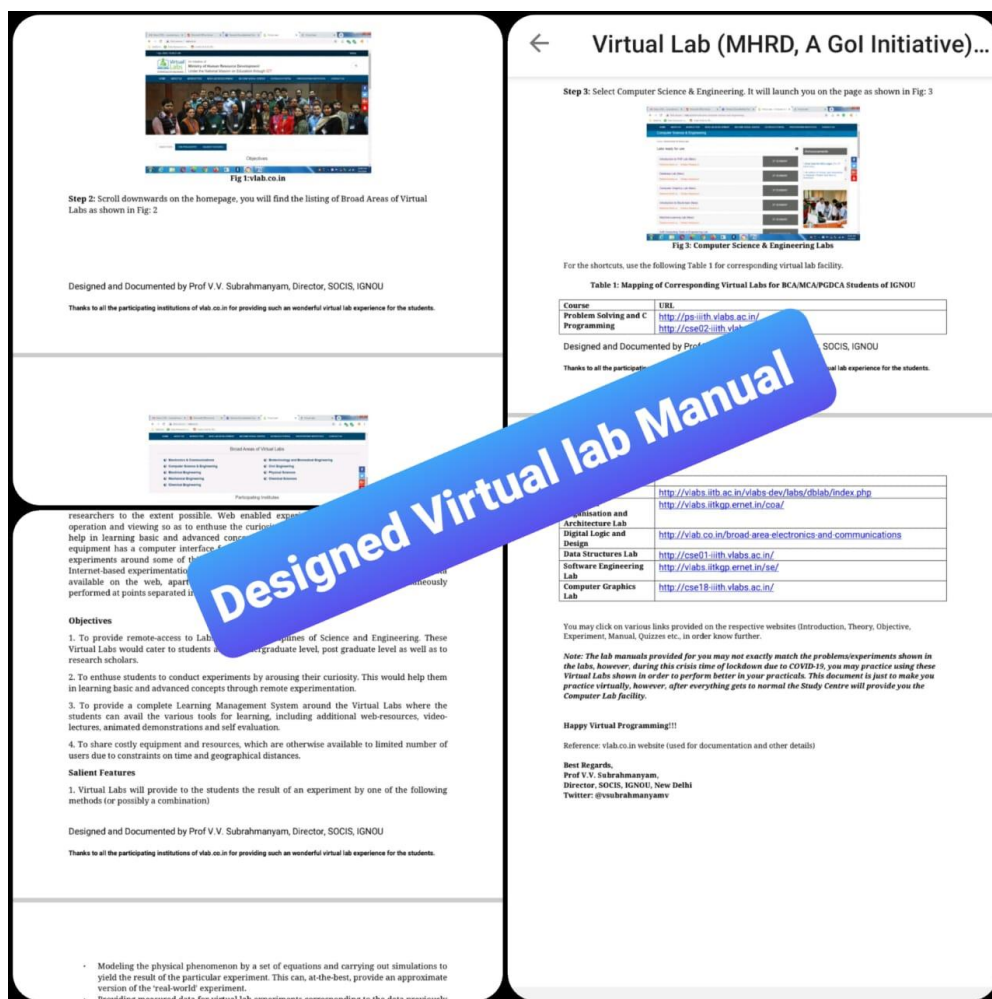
Fig 1:vlab.co.in

Step 2: Scroll downwards on the homepage, you will find the listing of Broad Areas of Virtual Labs as shown in Fig: 2

Designed and Documented by Prof V.V. Subrahmanyam, Director, SOCIS, IGNOU

Thanks to all the participating institutions of vlab.co.in for providing such an wonderful virtual lab experience for the students.

Broad Areas of Virtual Labs

Participating Institutes

researchers to the extent possible. Web enabled experi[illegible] operation and viewing so as to enthuse the curiosi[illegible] help in learning basic and advanced conc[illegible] equipment has a computer interface f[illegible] experiments around some of th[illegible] Internet-based experimentatio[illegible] available on the web, apart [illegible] performed at points separated i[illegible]

Objectives

1. To provide remote-access to Lab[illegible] of Science and Engineering. These Virtual Labs would cater to students a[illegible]ergraduate level, post graduate level as well as to research scholars.

2. To enthuse students to conduct experiments by arousing their curiosity. This would help them in learning basic and advanced concepts through remote experimentation.

3. To provide a complete Learning Management System around the Virtual Labs where the students can avail the various tools for learning, including additional web-resources, video-lectures, animated demonstrations and self evaluation.

4. To share costly equipment and resources, which are otherwise available to limited number of users due to constraints on time and geographical distances.

Salient Features

1. Virtual Labs will provide to the students the result of an experiment by one of the following methods (or possibly a combination)

Designed and Documented by Prof V.V. Subrahmanyam, Director, SOCIS, IGNOU

Thanks to all the participating institutions of vlab.co.in for providing such an wonderful virtual lab experience for the students.

• Modeling the physical phenomenon by a set of equations and carrying out simulations to yield the result of the particular experiment. This can, at-the-best, provide an approximate version of the 'real-world' experiment.

Virtual Lab (MHRD, A GoI Initiative)...

Step 3: Select Computer Science & Engineering. It will launch you on the page as shown in Fig: 3

Fig 3: Computer Science & Engineering Labs

For the shortcuts, use the following Table 1 for corresponding virtual lab facility.

Table 1: Mapping of Corresponding Virtual Labs for BCA/MCA/PGDCA Students of IGNOU

| Course | URL |
|---|---|
| Problem Solving and C Programming | http://ps-iiith.vlabs.ac.in/ http://cse02-iiith.vlab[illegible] |

Designed and Documented by Prof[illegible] SOCIS, IGNOU

Thanks to all the participati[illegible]ual lab experience for the students.

Designed Virtual lab Manual

| | |
|---|---|
| | http://vlabs.iitb.ac.in/vlabs-dev/labs/dblab/index.php |
| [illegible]nisation and Architecture Lab | http://vlabs.iitkgp.ernet.in/coa/ |
| Digital Logic and Design | http://vlab.co.in/broad-area-electronics-and-communications |
| Data Structures Lab | http://cse01-iiith.vlabs.ac.in/ |
| Software Engineering Lab | http://vlabs.iitkgp.ernet.in/se/ |
| Computer Graphics Lab | http://cse18-iiith.vlabs.ac.in/ |

You may click on various links provided on the respective websites (Introduction, Theory, Objective, Experiment, Manual, Quizzes etc., in order know further.

Note: The lab manuals provided for you may not exactly match the problems/experiments shown in the labs, however, during this crisis time of lockdown due to COVID-19, you may practice using these Virtual Labs shown in order to perform better in your practicals. This document is just to make you practice virtually, however, after everything gets to normal the Study Centre will provide you the Computer Lab facility.

Happy Virtual Programming!!!

Reference: vlab.co.in website (used for documentation and other details)

Best Regards,
Prof V.V. Subrahmanyam,
Director, SOCIS, IGNOU, New Delhi
Twitter: @vsubrahmanyamv